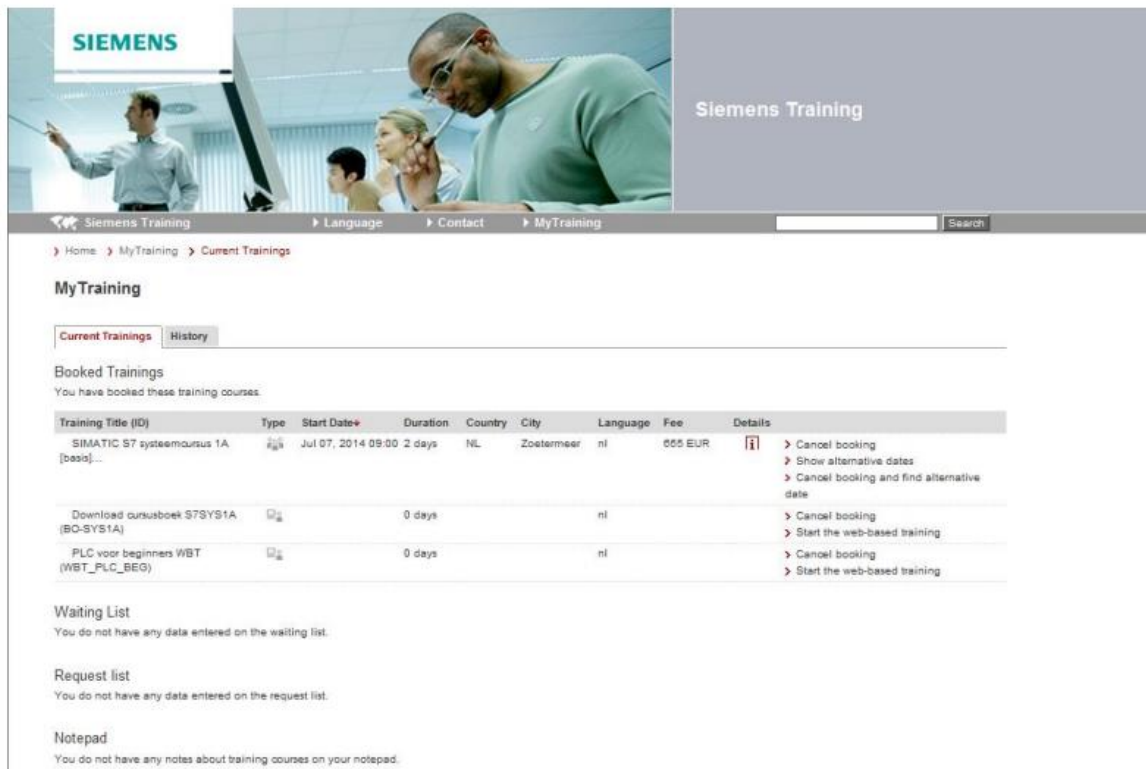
SIEMENS

Siemens Training

Siemens Training   ▸ Language   ▸ Contact   ▸ MyTraining   Search

› Home › MyTraining › Current Trainings

MyTraining

Current Trainings   History

Booked Trainings
You have booked these training courses.

| Training Title (ID) | Type | Start Date | Duration | Country | City | Language | Fee | Details | |
|---|---|---|---|---|---|---|---|---|---|
| SIMATIC S7 systeemcursus 1A [basis]... | | Jul 07, 2014 09:00 | 2 days | NL | Zoetermeer | nl | 665 EUR | i | › Cancel booking › Show alternative dates › Cancel booking and find alternative date |
| Download cursusboek S7SYS1A (BO-SYS1A) | | | 0 days | | | nl | | | › Cancel booking › Start the web-based training |
| PLC voor beginners WBT (WBT_PLC_BEG) | | | 0 days | | | nl | | | › Cancel booking › Start the web-based training |

Waiting List
You do not have any data entered on the waiting list.

Request list
You do not have any data entered on the request list.

Notepad
You do not have any notes about training courses on your notepad.